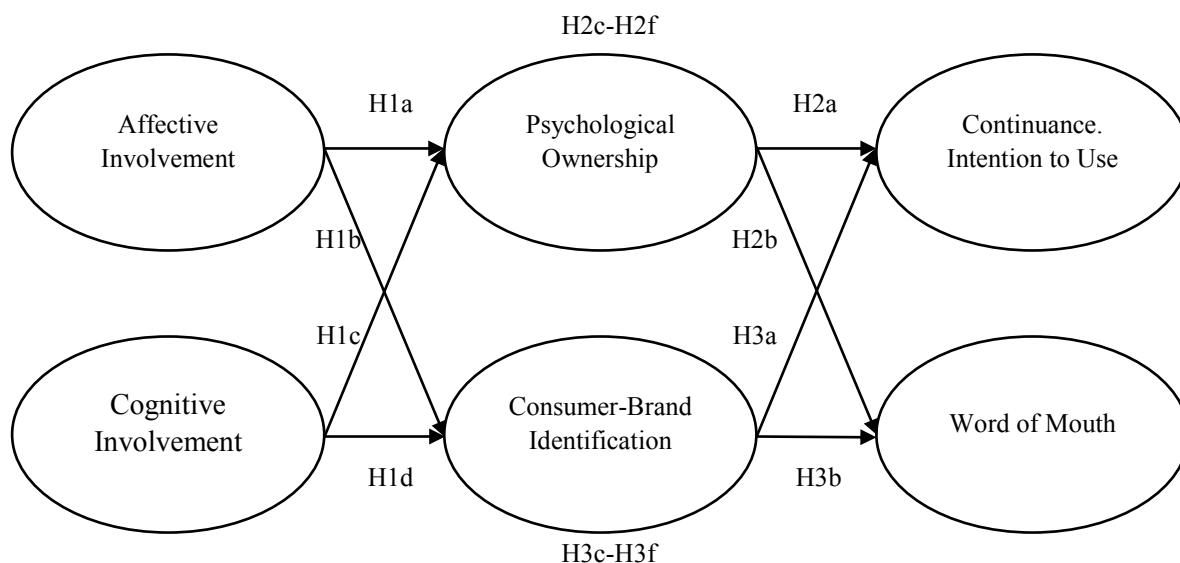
H2c-H2f

Affective Involvement

H1a

Psychological Ownership

H2a

Continuance. Intention to Use

H1b

H2b

H1c

H3a

Cognitive Involvement

Consumer-Brand Identification

Word of Mouth

H1d

H3b

H3c-H3f